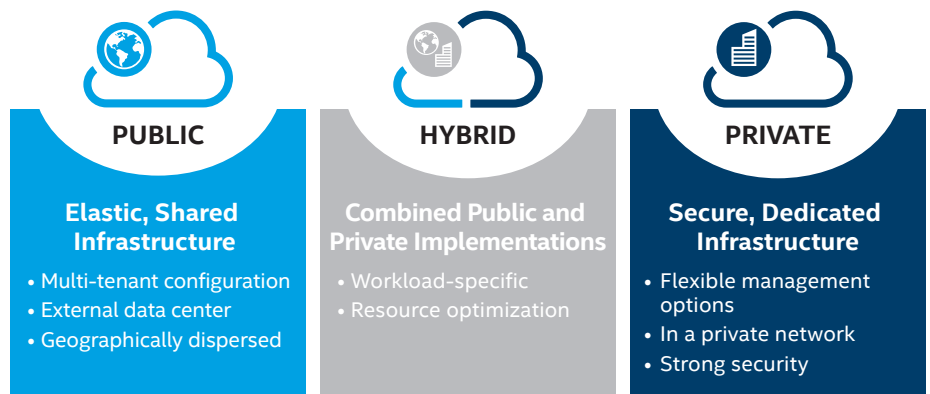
PUBLIC

Elastic, Shared Infrastructure

• Multi-tenant configuration
• External data center
• Geographically dispersed

HYBRID

Combined Public and Private Implementations

• Workload-specific
• Resource optimization

PRIVATE

Secure, Dedicated Infrastructure

• Flexible management options
• In a private network
• Strong security